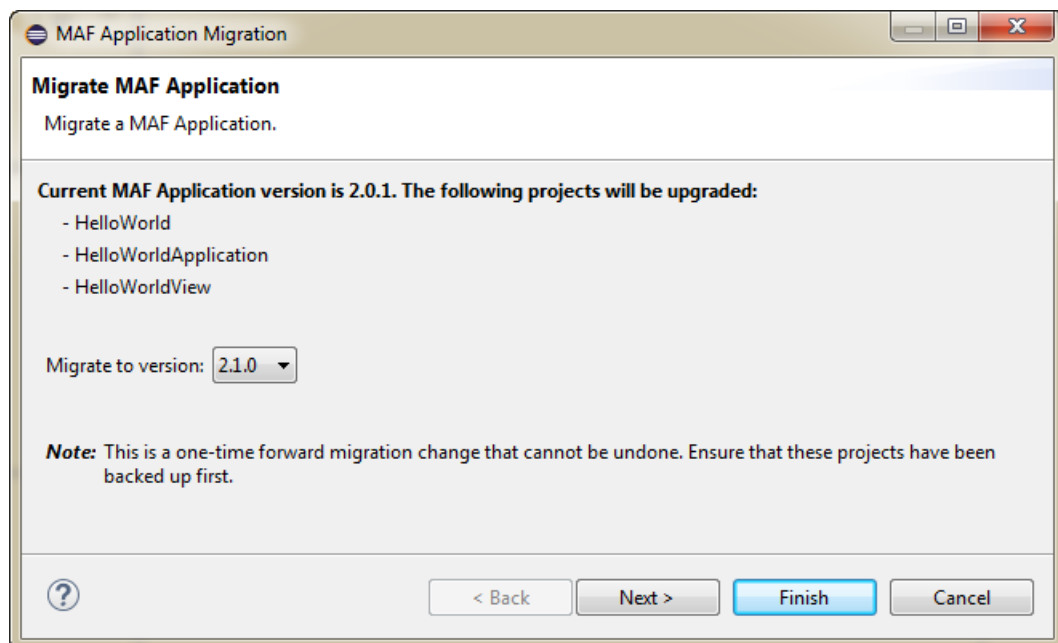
MAF Application Migration

Migrate MAF Application

Migrate a MAF Application.

Current MAF Application version is 2.0.1. The following projects will be upgraded:

- HelloWorld
- HelloWorldApplication
- HelloWorldView

Migrate to version: 2.1.0

Note: This is a one-time forward migration change that cannot be undone. Ensure that these projects have been backed up first.

?

< Back

Next >

Finish

Cancel